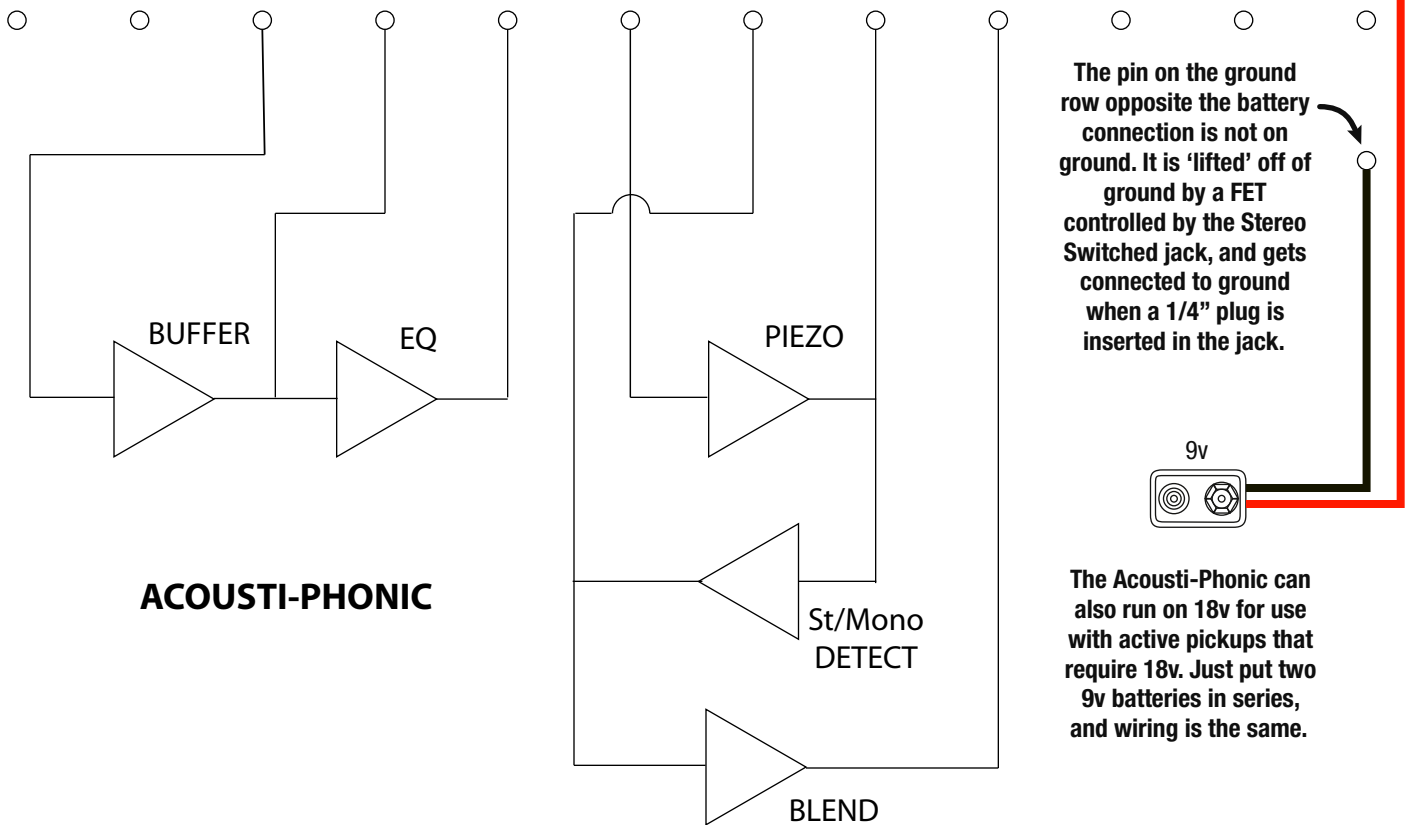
The pin on the ground row opposite the battery connection is not on ground. It is 'lifted' off of ground by a FET controlled by the Stereo Switched jack, and gets connected to ground when a 1/4" plug is inserted in the jack.

BUFFER

EQ

PIEZO

9v

ACOUSTI-PHONIC

St/Mono DETECT

The Acousti-Phonic can also run on 18v for use with active pickups that require 18v. Just put two 9v batteries in series, and wiring is the same.

BLEND